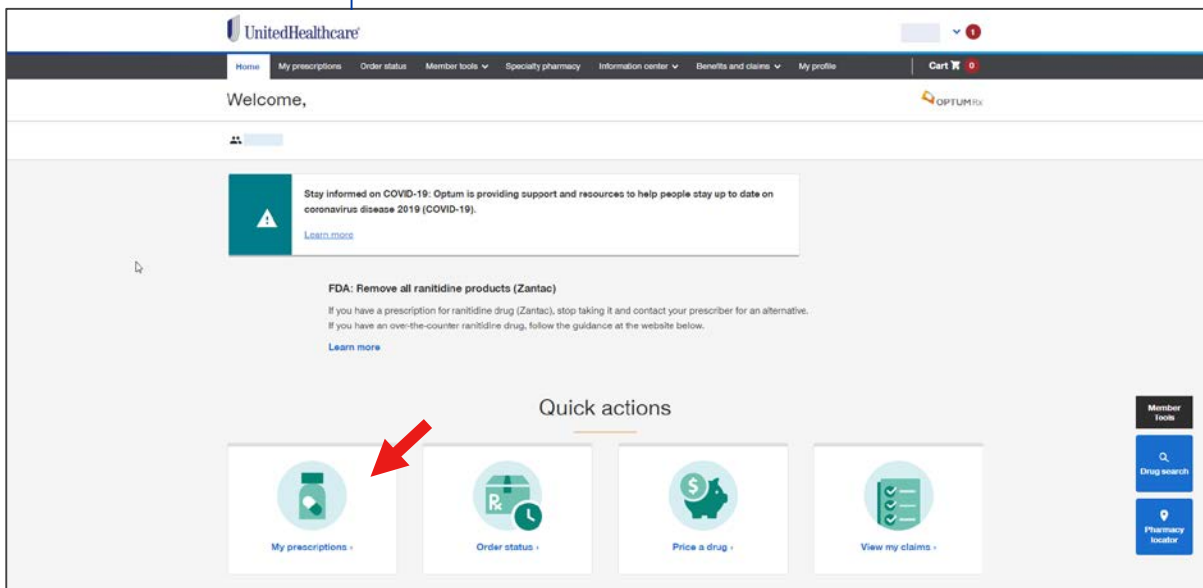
UnitedHealthcare

1

Home My prescriptions Order status Member tools Specialty pharmacy Information center Benefits and claims My profile

Cart 0

Welcome,

OPTUM Rx

Stay informed on COVID-19: Optum is providing support and resources to help people stay up to date on coronavirus disease 2019 (COVID-19).

Learn more

FDA: Remove all ranitidine products (Zantac)

If you have a prescription for ranitidine drug (Zantac), stop taking it and contact your prescriber for an alternative.
If you have an over-the-counter ranitidine drug, follow the guidance at the website below.

Learn more

Quick actions

My prescriptions ›

Order status ›

Price a drug ›

View my claims ›

Member Tools

Drug search

Pharmacy locator